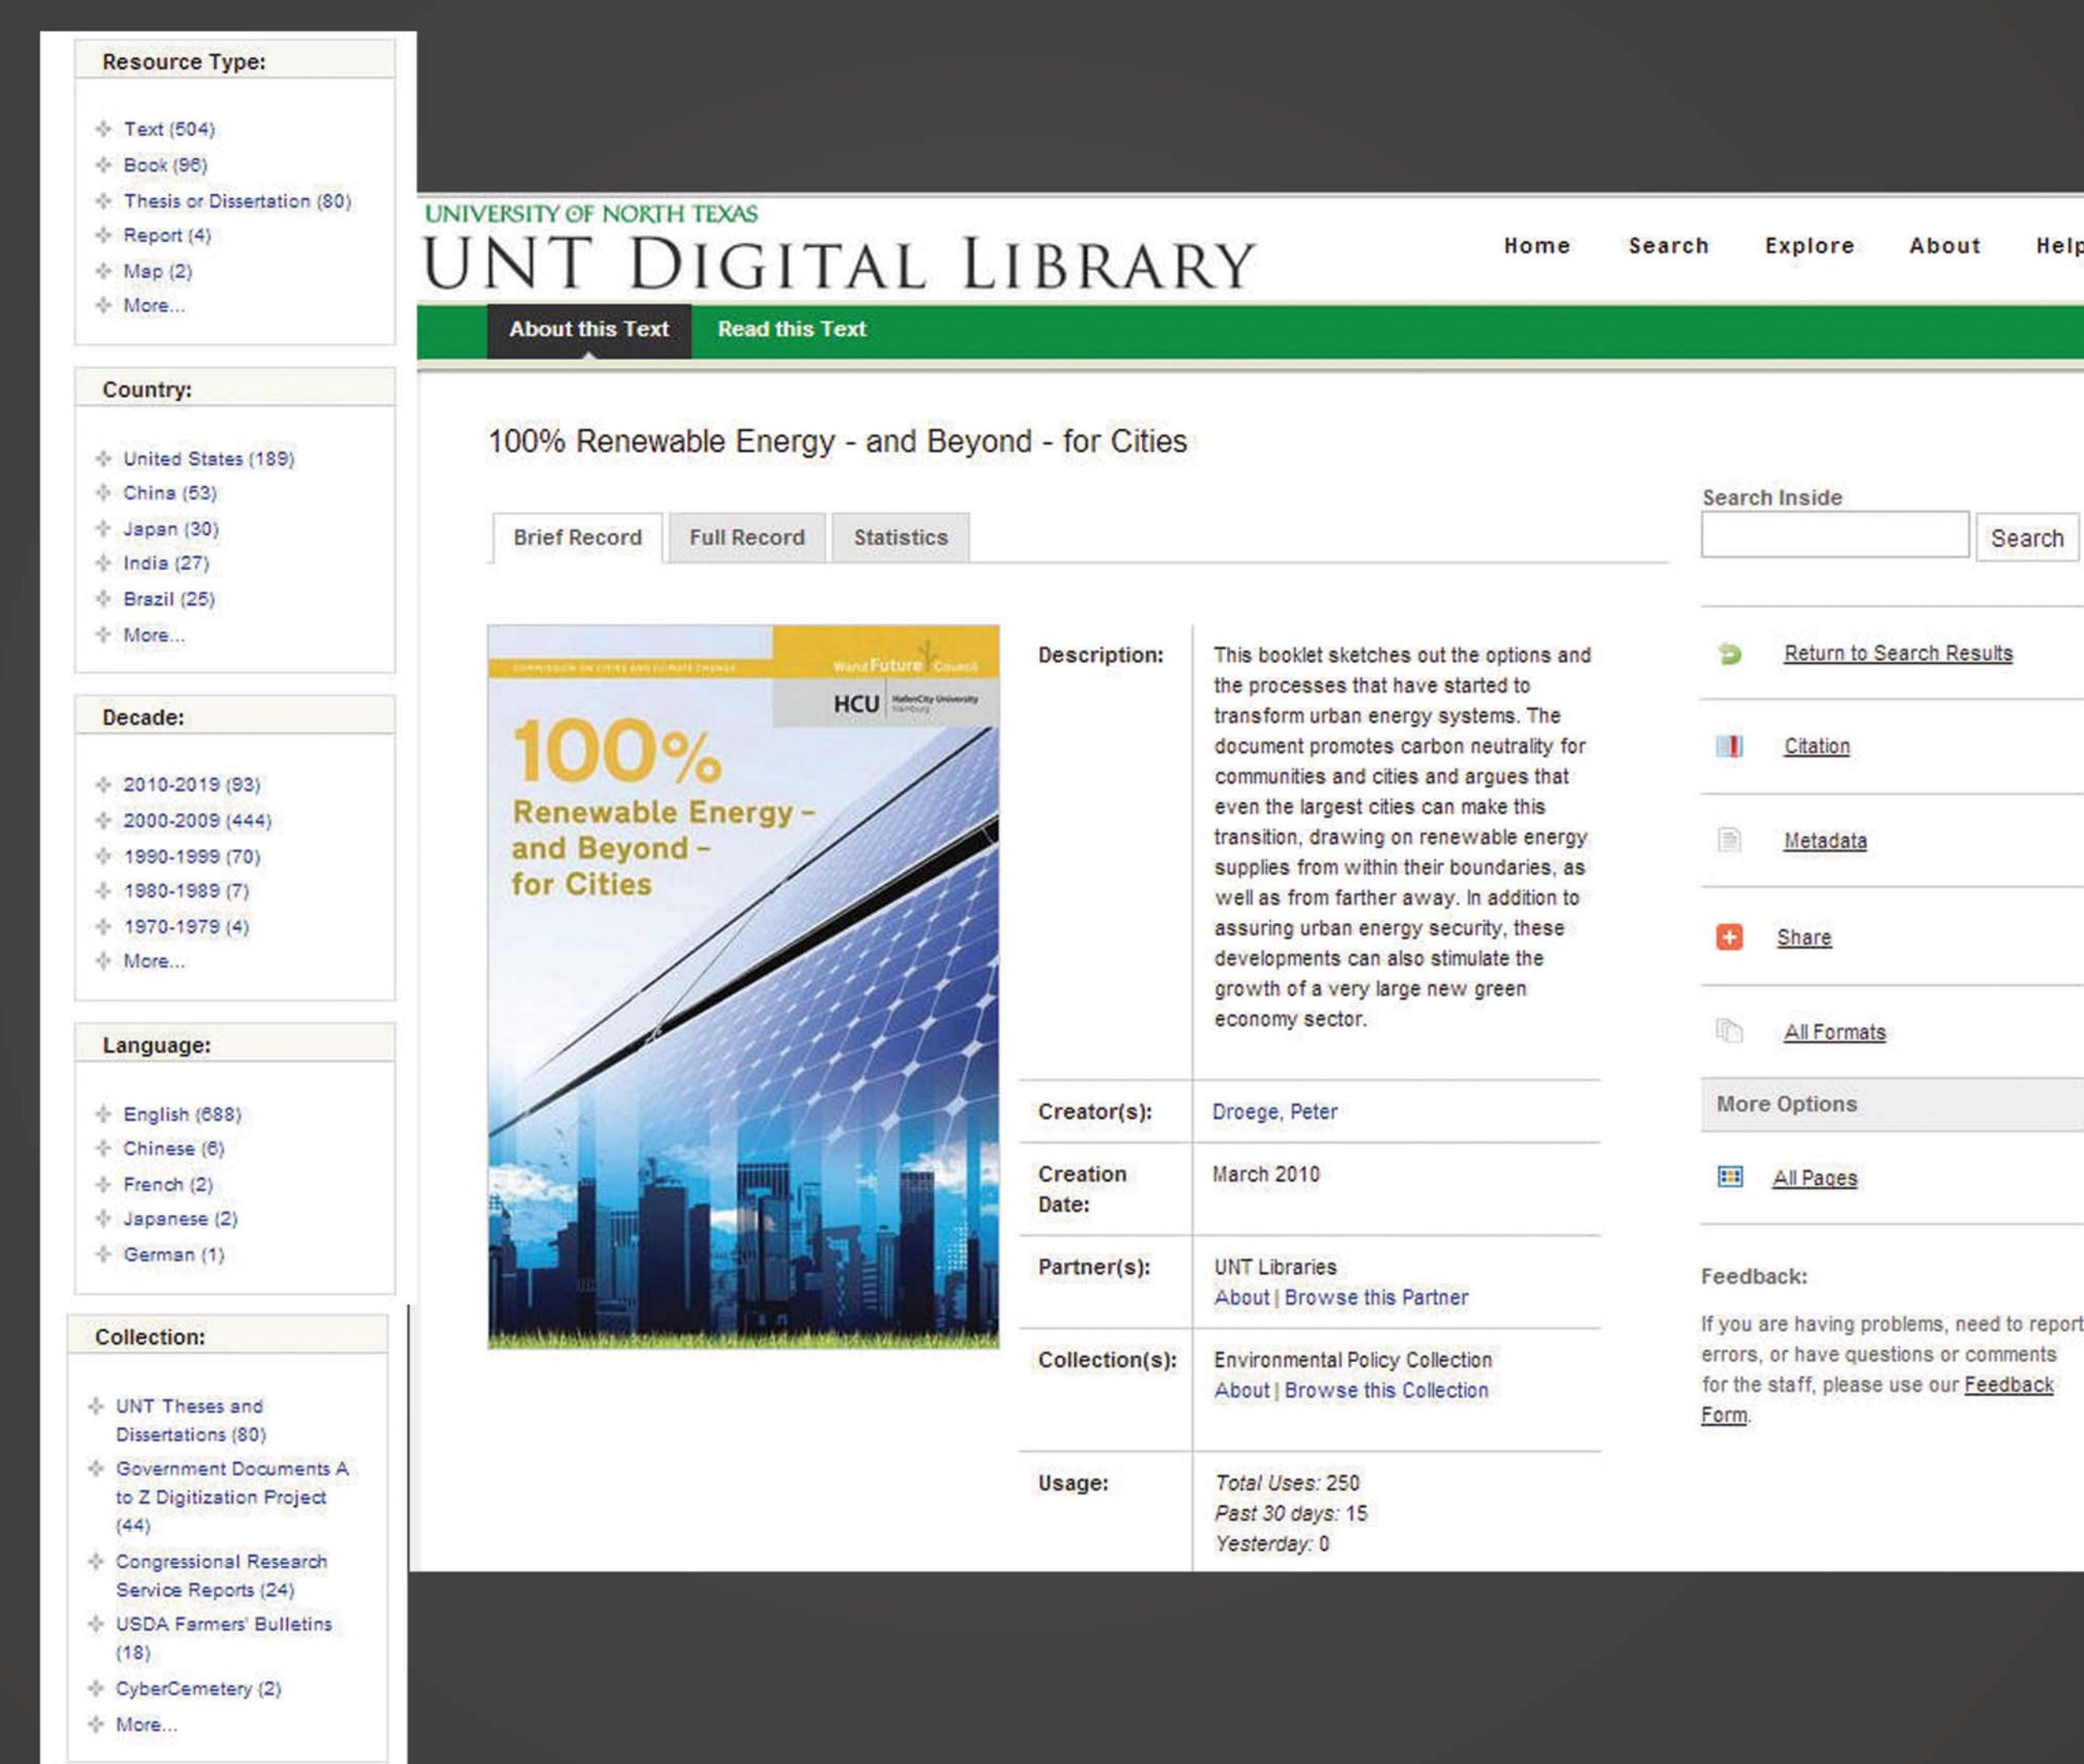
Resource Type:

Text (504)
Book (96)
Thesis or Dissertation (80)
Report (4)
Map (2)
More...

Country:

United States (189)
China (53)
Japan (30)
India (27)
Brazil (25)
More...

Decade:

2010-2019 (93)
2000-2009 (444)
1990-1999 (70)
1980-1989 (7)
1970-1979 (4)
More...

Language:

English (688)
Chinese (6)
French (2)
Japanese (2)
German (1)

Collection:

UNT Theses and Dissertations (80)
Government Documents A to Z Digitization Project (44)
Congressional Research Service Reports (24)
USDA Farmers' Bulletins (18)
CyberCemetery (2)
More...

UNIVERSITY OF NORTH TEXAS
UNT DIGITAL LIBRARY

Home Search Explore About Help

About this Text Read this Text

100% Renewable Energy - and Beyond - for Cities

Brief Record Full Record Statistics

Search Inside
Search

COMMISSION ON CITIES AND CLIMATE CHANGE World Future Council
HCU HafenCity University Hamburg
100% Renewable Energy – and Beyond – for Cities

| | |
|---|---|
| Description: | This booklet sketches out the options and the processes that have started to transform urban energy systems. The document promotes carbon neutrality for communities and cities and argues that even the largest cities can make this transition, drawing on renewable energy supplies from within their boundaries, as well as from farther away. In addition to assuring urban energy security, these developments can also stimulate the growth of a very large new green economy sector. |
| Creator(s): | Droege, Peter |
| Creation Date: | March 2010 |
| Partner(s): | UNT Libraries About \| Browse this Partner |
| Collection(s): | Environmental Policy Collection About \| Browse this Collection |
| Usage: | Total Uses: 250 Past 30 days: 15 Yesterday: 0 |

Return to Search Results
Citation
Metadata
Share
All Formats
More Options
All Pages

Feedback:
If you are having problems, need to report errors, or have questions or comments for the staff, please use our Feedback Form.